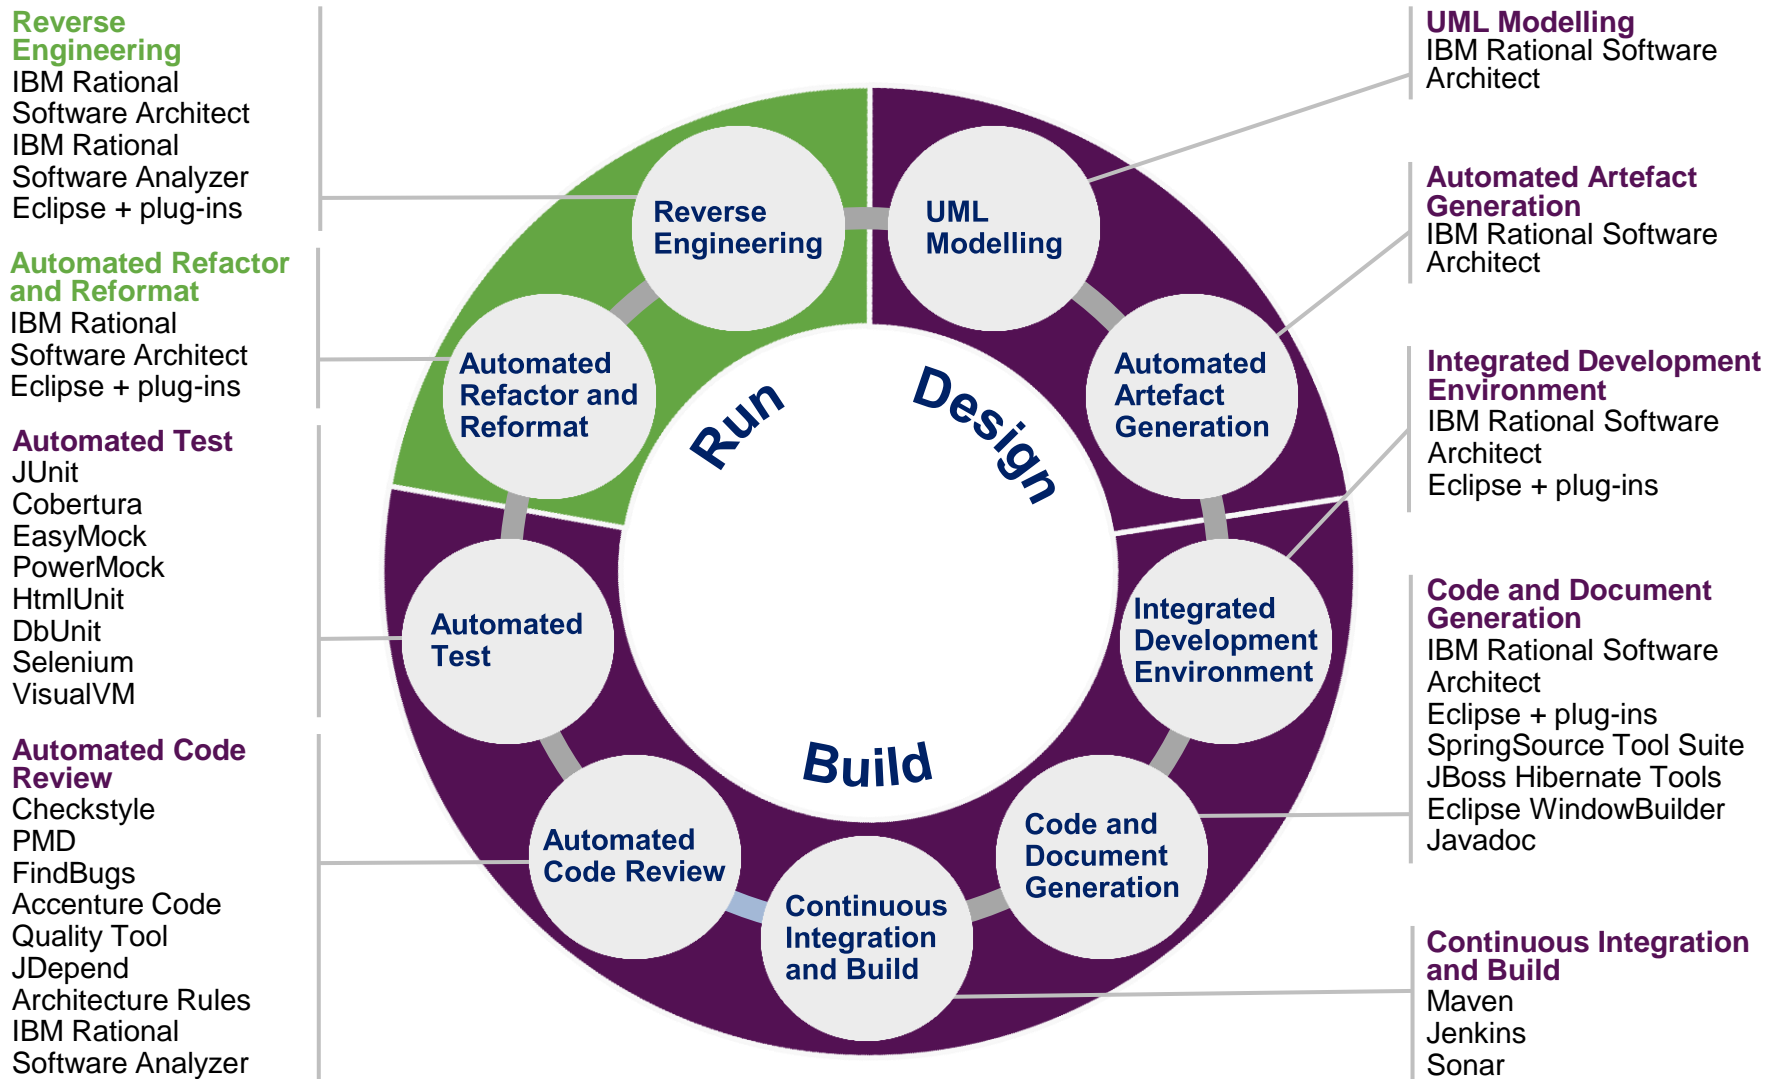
Reverse Engineering
IBM Rational Software Architect
IBM Rational Software Analyzer
Eclipse + plug-ins

Automated Refactor and Reformat
IBM Rational Software Architect
Eclipse + plug-ins

Automated Test
JUnit
Cobertura
EasyMock
PowerMock
HtmlUnit
DbUnit
Selenium
VisualVM

Automated Code Review
Checkstyle
PMD
FindBugs
Accenture Code Quality Tool
JDepend
Architecture Rules
IBM Rational Software Analyzer

Reverse Engineering

UML Modelling

Automated Refactor and Reformat

Automated Artefact Generation

Run

Design

Automated Test

Integrated Development Environment

Build

Automated Code Review

Code and Document Generation

Continuous Integration and Build

UML Modelling
IBM Rational Software Architect

Automated Artefact Generation
IBM Rational Software Architect

Integrated Development Environment
IBM Rational Software Architect
Eclipse + plug-ins

Code and Document Generation
IBM Rational Software Architect
Eclipse + plug-ins
SpringSource Tool Suite
JBoss Hibernate Tools
Eclipse WindowBuilder
Javadoc

Continuous Integration and Build
Maven
Jenkins
Sonar